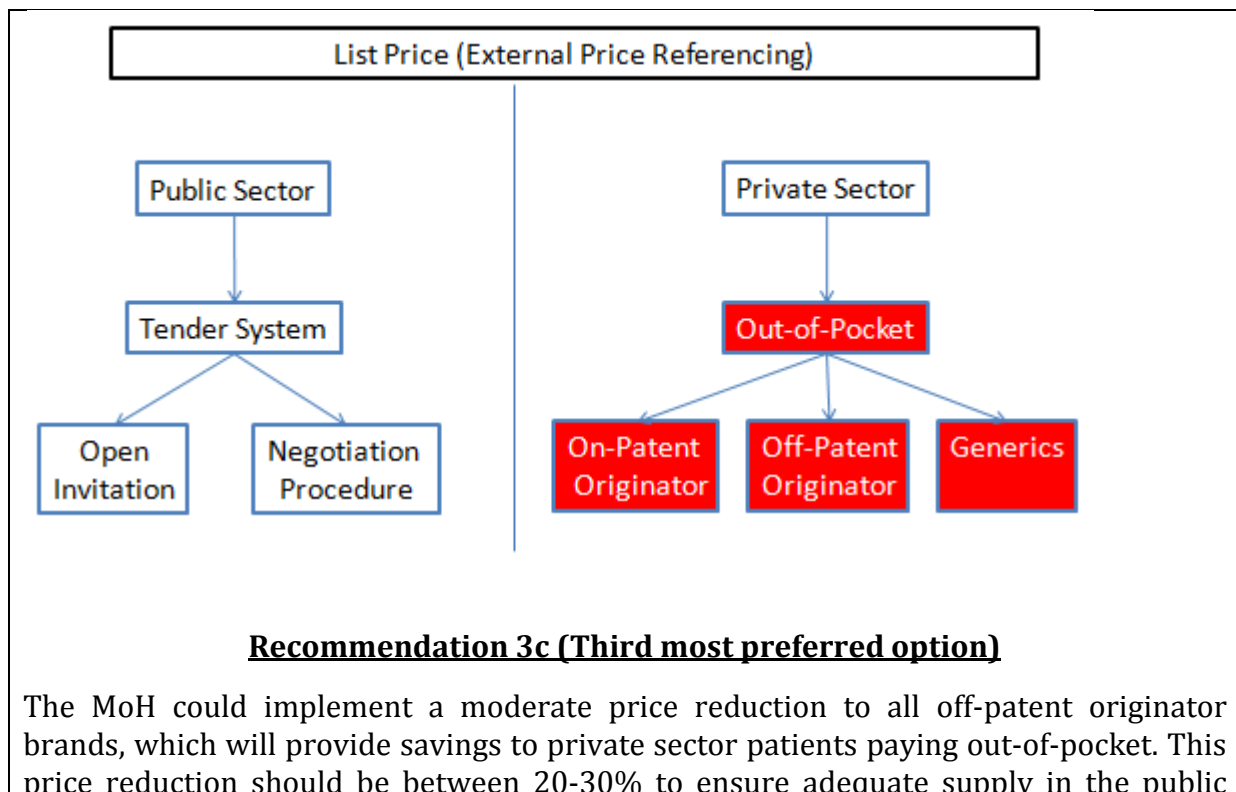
List Price (External Price Referencing)

Public Sector

Tender System

Open Invitation

Negotiation Procedure

Private Sector

Out-of-Pocket

On-Patent Originator

Off-Patent Originator

Generics

Recommendation 3c (Third most preferred option)

The MoH could implement a moderate price reduction to all off-patent originator brands, which will provide savings to private sector patients paying out-of-pocket. This price reduction should be between 20-30% to ensure adequate supply in the public